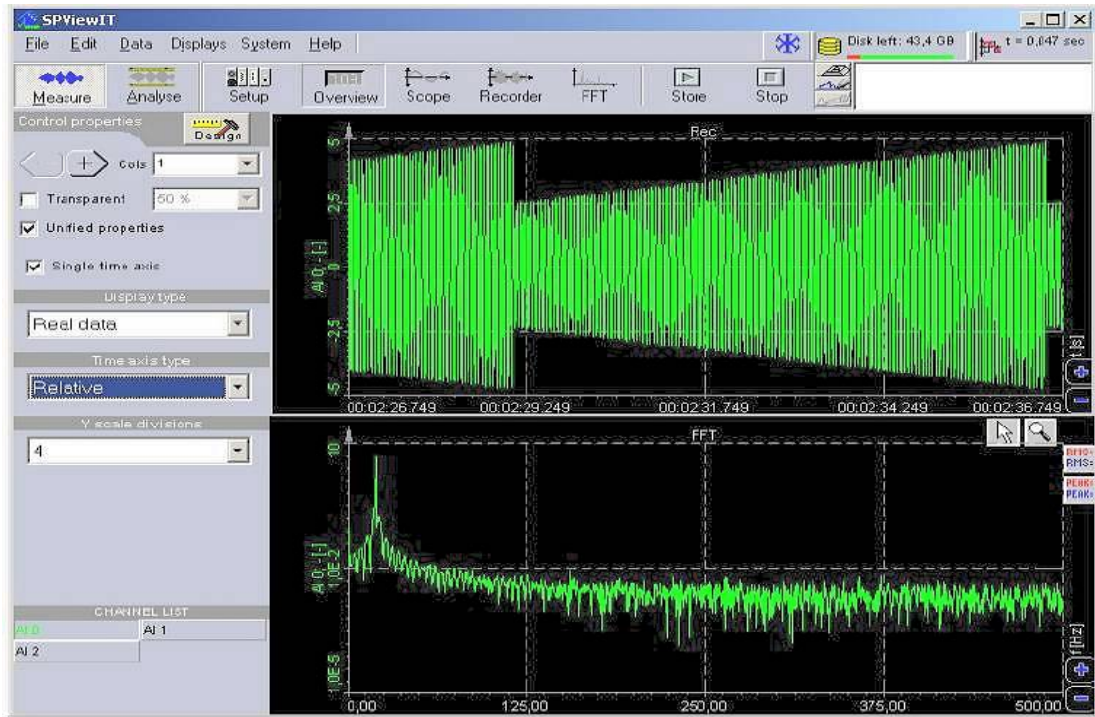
SPViewIT

File Edit Data Displays System Help

Disk left: 43,4 GB

t = 0,047 sec

Measure Analyse Setup Overview Scope Recorder FFT Store Stop

Control properties

Design

Cols 1

Transparent 50 %

Unified properties

Single time axis

Display type

Real data

Time axis type

Relative

Y scale divisions

4

CHANNEL LIST

AI 0 | AI 1
AI 2

Rec

5

2,5

0

-2,5

-5

AI 0 - [-]

00:02:26,749 00:02:29,249 00:02:31,749 00:02:34,249 00:02:36,749

t [s]

FFT

10

1,0E-2

1,0E-5

AI 0 - [-]

0,00 125,00 250,00 375,00 500,00

f [Hz]

RMS:
RMS:
PEAK:
PEAK: